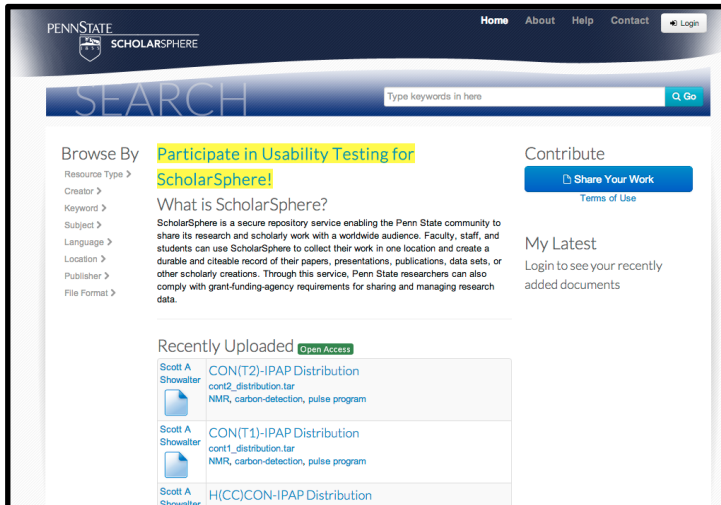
PENNSTATE
1855
SCHOLARSPHERE

Home About Help Contact Login

SEARCH

Type keywords in here

Go

Browse By
Resource Type >
Creator >
Keyword >
Subject >
Language >
Location >
Publisher >
File Format >

Participate in Usability Testing for ScholarSphere!

What is ScholarSphere?

ScholarSphere is a secure repository service enabling the Penn State community to share its research and scholarly work with a worldwide audience. Faculty, staff, and students can use ScholarSphere to collect their work in one location and create a durable and citeable record of their papers, presentations, publications, data sets, or other scholarly creations. Through this service, Penn State researchers can also comply with grant-funding-agency requirements for sharing and managing research data.

Recently Uploaded Open Access

| | |
|---|---|
| Scott A Showalter | CON(T2)-IPAP Distribution<br>cont2_distribution.tar<br>NMR, carbon-detection, pulse program |
| Scott A Showalter | CON(T1)-IPAP Distribution<br>cont1_distribution.tar<br>NMR, carbon-detection, pulse program |
| Scott A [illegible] | H(CC)CON-IPAP Distribution |

Contribute

Share Your Work

Terms of Use

My Latest

Login to see your recently added documents